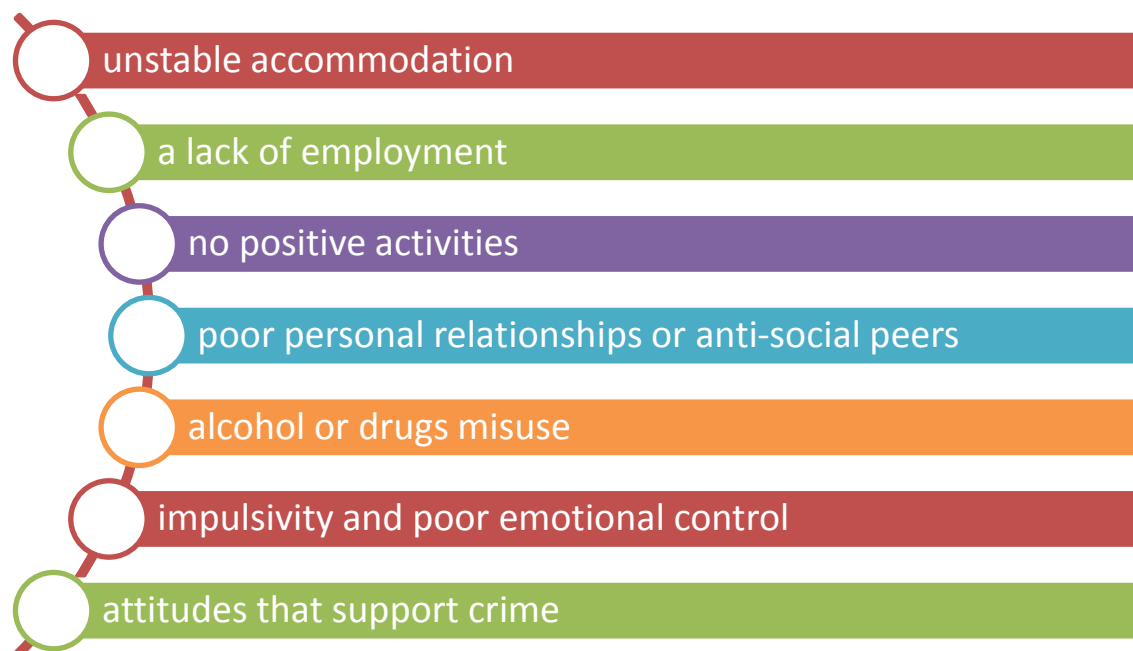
unstable accommodation

a lack of employment

no positive activities

poor personal relationships or anti-social peers

alcohol or drugs misuse

impulsivity and poor emotional control

attitudes that support crime